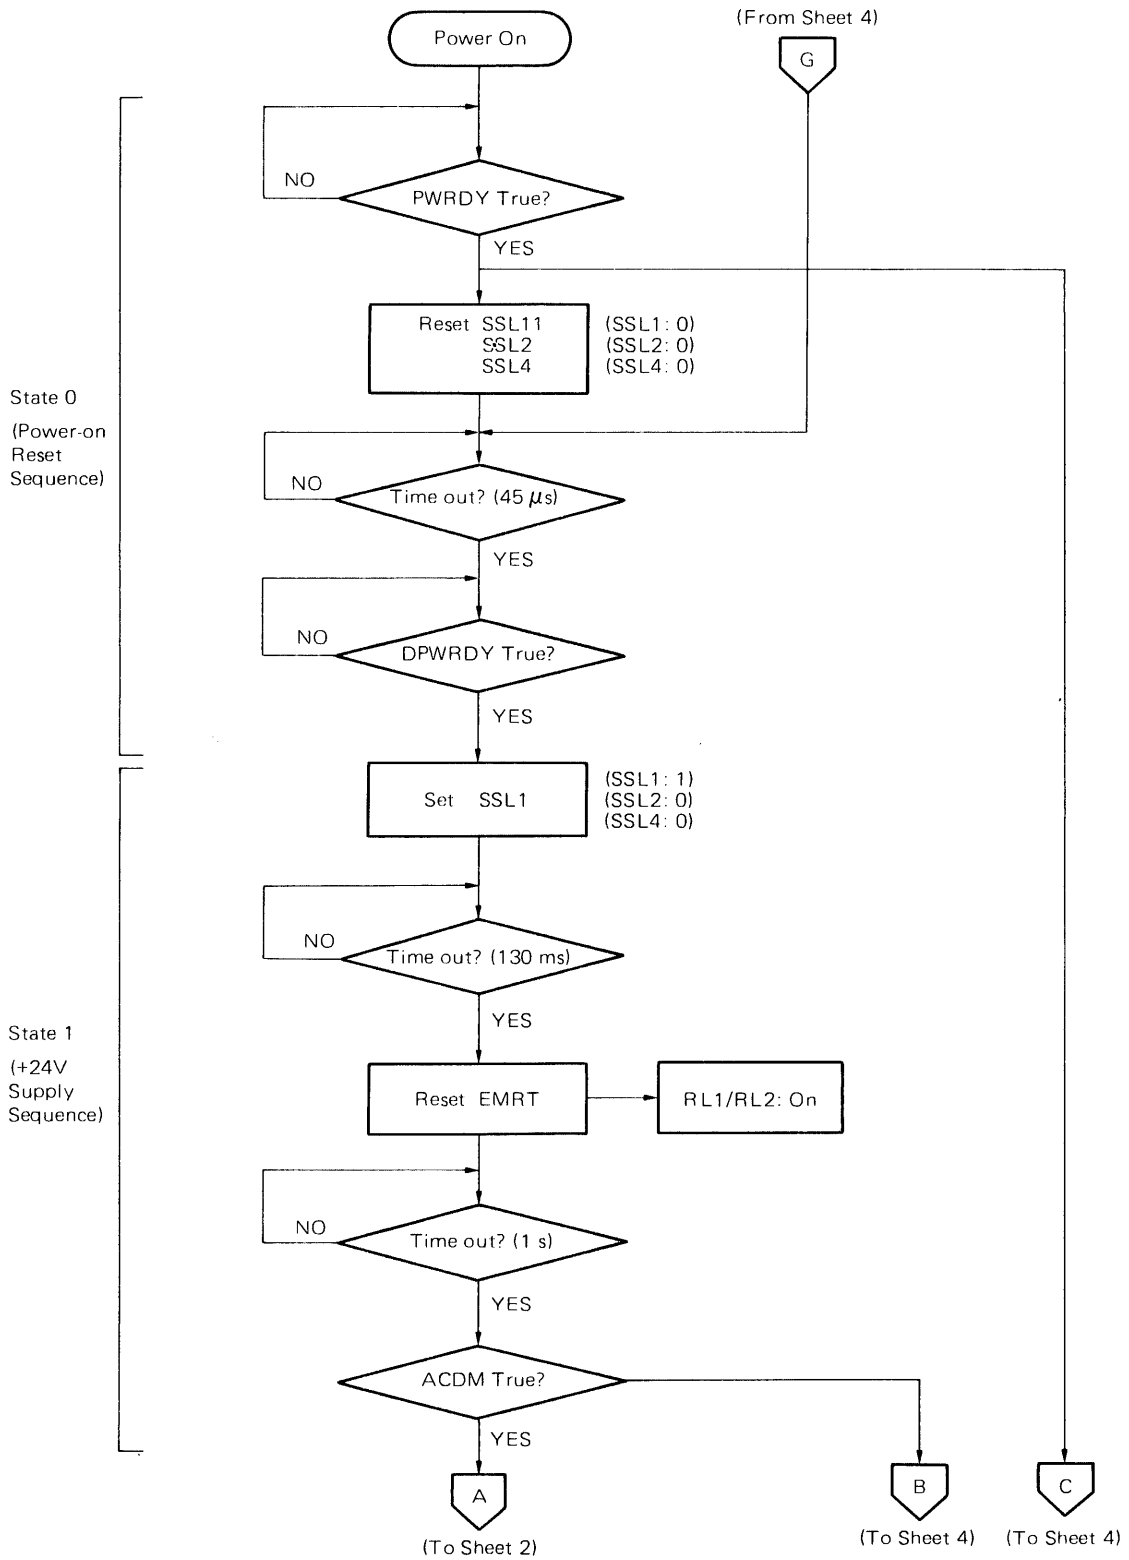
Power On

(From Sheet 4)

G

NO

PWRDY True?

YES

Reset SSL11
SSL2
SSL4

(SSL1: 0)
(SSL2: 0)
(SSL4: 0)

State 0

(Power-on Reset Sequence)

NO

Time out? (45 $\mu$s)

YES

NO

DPWRDY True?

YES

Set SSL1

(SSL1: 1)
(SSL2: 0)
(SSL4: 0)

NO

Time out? (130 ms)

YES

State 1

(+24V Supply Sequence)

Reset EMRT

RL1/RL2: On

NO

Time out? (1 s)

YES

ACDM True?

YES

A

(To Sheet 2)

B

(To Sheet 4)

C

(To Sheet 4)